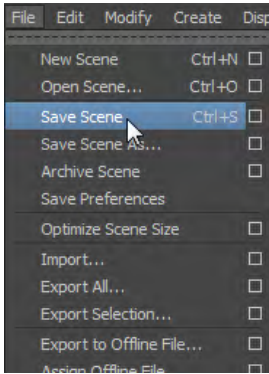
File Edit Modify Create Disp

New Scene Ctrl+N ☐
Open Scene... Ctrl+O ☐
Save Scene Ctrl+S ☐
Save Scene As... ☐
Archive Scene ☐
Save Preferences
Optimize Scene Size ☐
Import... ☐
Export All... ☐
Export Selection... ☐
Export to Offline File... ☐
Assign Offline File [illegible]